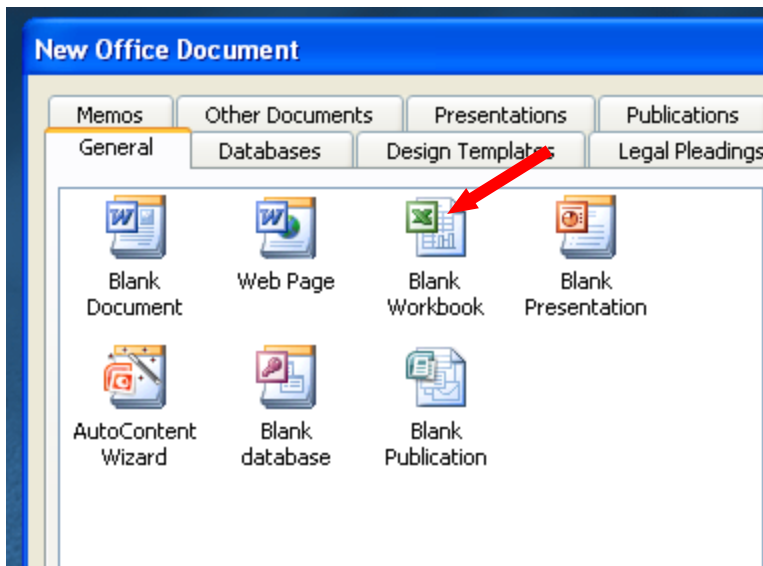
New Office Document

Memos
Other Documents
Presentations
Publications
General
Databases
Design Templates
Legal Pleadings

Blank Document
Web Page
Blank Workbook
Blank Presentation
AutoContent Wizard
Blank database
Blank Publication